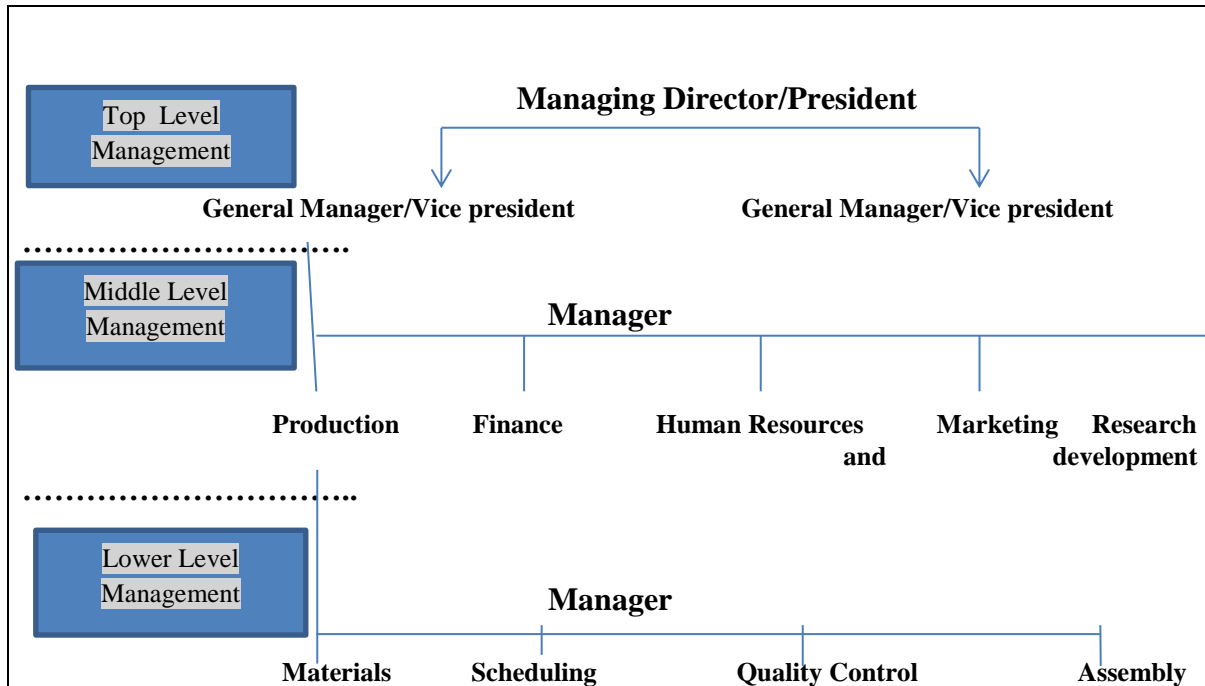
Top Level Management

Managing Director/President

General Manager/Vice president

General Manager/Vice president

Middle Level Management

Manager

Production

Finance

Human Resources

Marketing

Research and development

Lower Level Management

Manager

Materials

Scheduling

Quality Control

Assembly